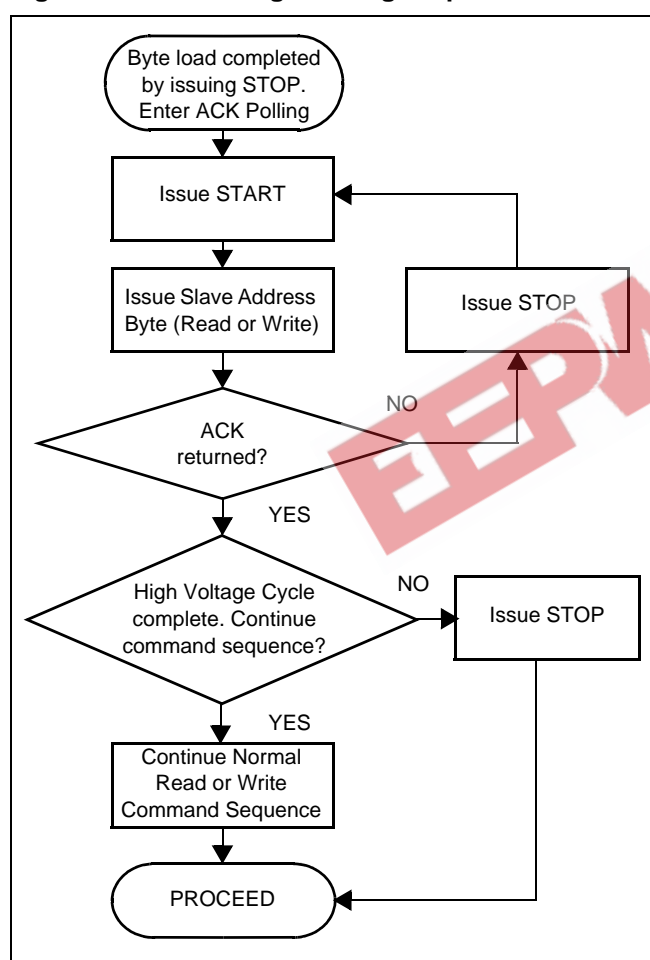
Byte load completed by issuing STOP. Enter ACK Polling

Issue START

Issue Slave Address Byte (Read or Write)

Issue STOP

NO

ACK returned?

YES

High Voltage Cycle complete. Continue command sequence?

NO

Issue STOP

YES

Continue Normal Read or Write Command Sequence

PROCEED